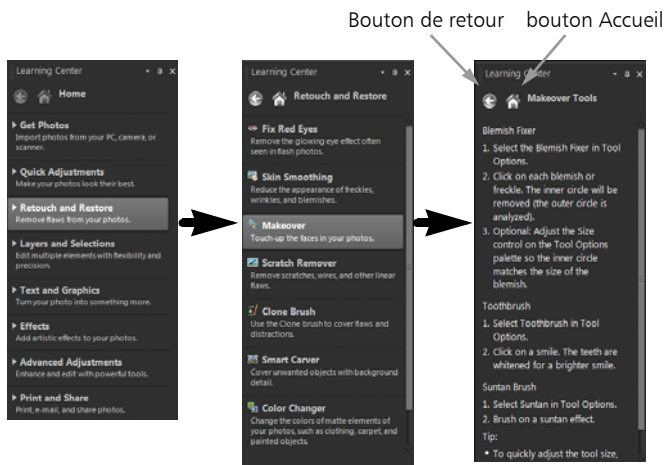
Bouton de retour bouton Accueil

Learning Center

Home

Get Photos
Import photos from your PC, camera, or scanner.

Quick Adjustments
Make your photos look their best.

Retouch and Restore
Remove flaws from your photos.

Layers and Selections
Edit multiple elements with flexibility and precision.

Text and Graphics
Turn your photo into something more.

Effects
Add artistic effects to your photos.

Advanced Adjustments
Enhance and edit with powerful tools.

Print and Share
Print, e-mail, and share photos.

Learning Center

Retouch and Restore

Fix Red Eyes
Remove the glowing eye effect often seen in flash photos.

Skin Smoothing
Reduce the appearance of freckles, wrinkles, and blemishes.

Makeover
Touch-up the faces in your photos.

Scratch Remover
Remove scratches, wires, and other linear flaws.

Clone Brush
Use the Clone brush to cover flaws and distractions.

Smart Carver
Cover unwanted objects with background detail.

Color Changer
Change the colors of matte elements of your photos, such as clothing, carpet, and painted objects.

Learning Center

Makeover Tools

Blemish Fixer

1. Select the Blemish Fixer in Tool Options.
2. Click on each blemish or freckle. The inner circle will be removed (the outer circle is analyzed).
3. Optional: Adjust the Size control on the Tool Options palette so the inner circle matches the size of the blemish.

Toothbrush

1. Select Toothbrush in Tool Options.
2. Click on a smile. The teeth are whitened for a brighter smile.

Suntan Brush

1. Select Suntan in Tool Options.
2. Brush on a suntan effect.

Tip:

• To quickly adjust the tool size,